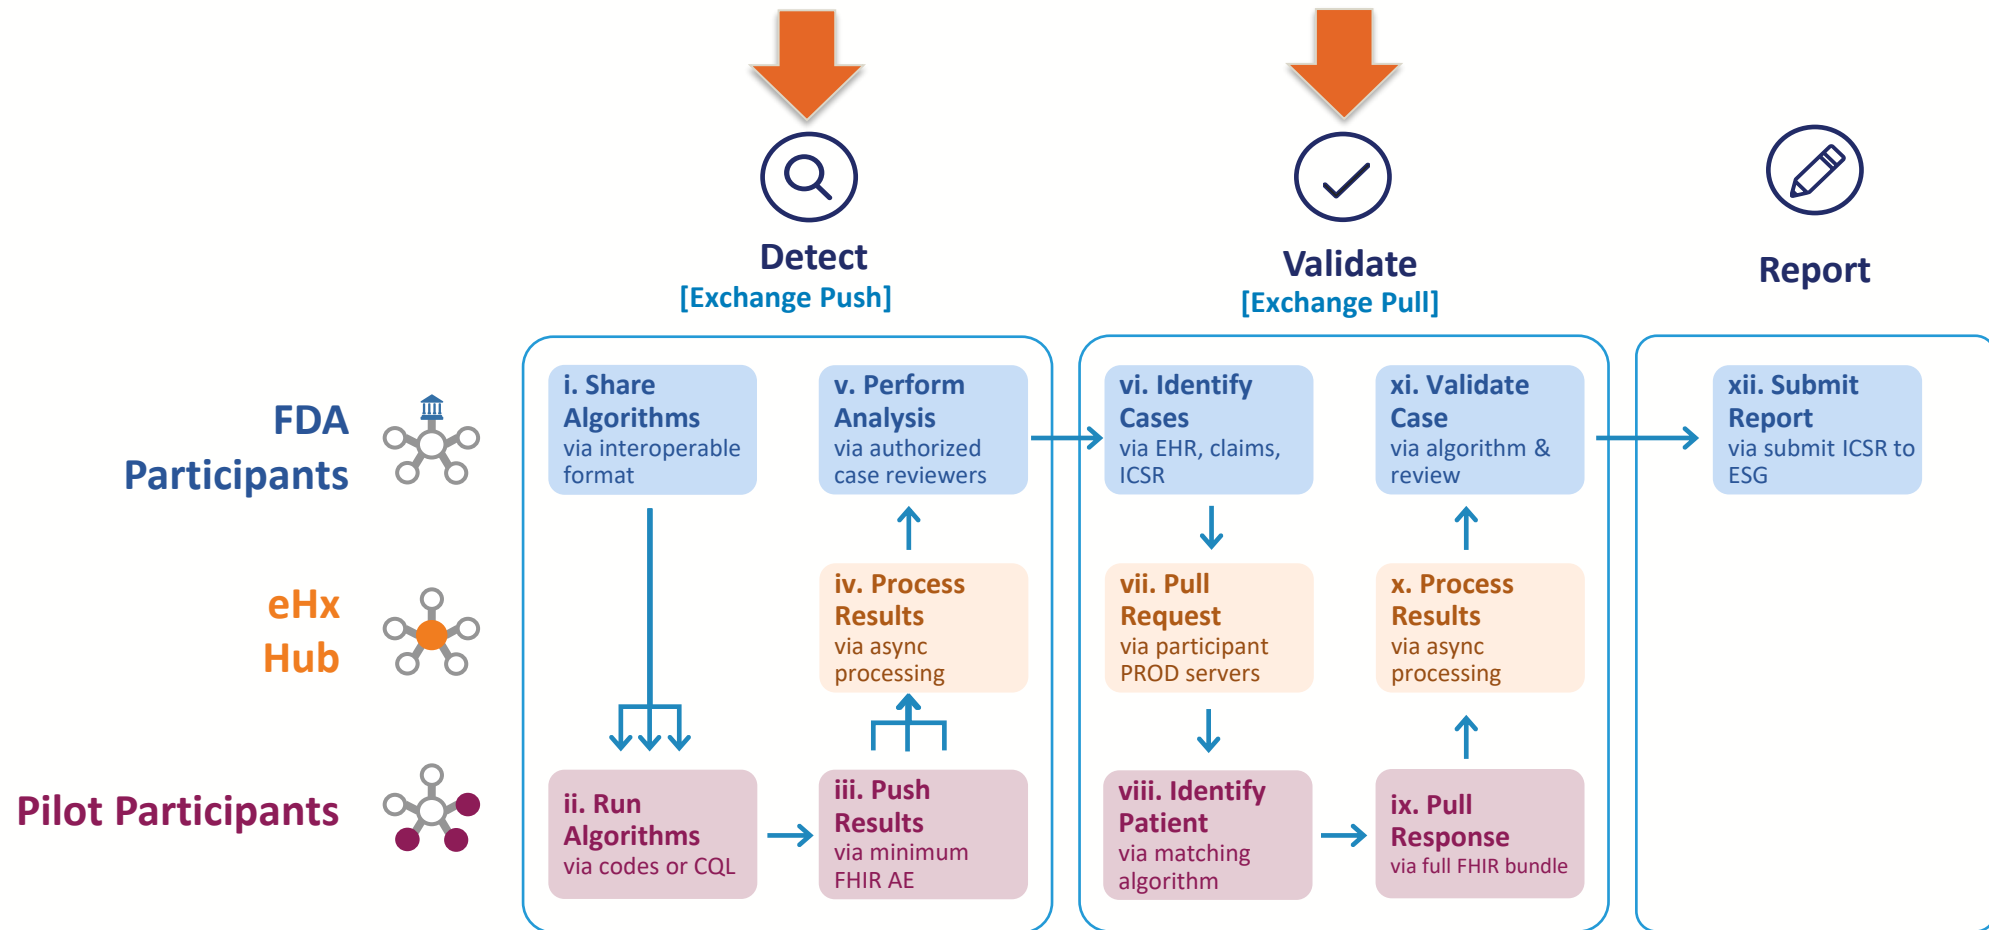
Detect
[Exchange Push]

Validate
[Exchange Pull]

Report

FDA Participants

eHx Hub

Pilot Participants

i. Share Algorithms
via interoperable format

v. Perform Analysis
via authorized case reviewers

vi. Identify Cases
via EHR, claims, ICSR

xi. Validate Case
via algorithm & review

xii. Submit Report
via submit ICSR to ESG

iv. Process Results
via async processing

vii. Pull Request
via participant PROD servers

x. Process Results
via async processing

ii. Run Algorithms
via codes or CQL

iii. Push Results
via minimum FHIR AE

viii. Identify Patient
via matching algorithm

ix. Pull Response
via full FHIR bundle